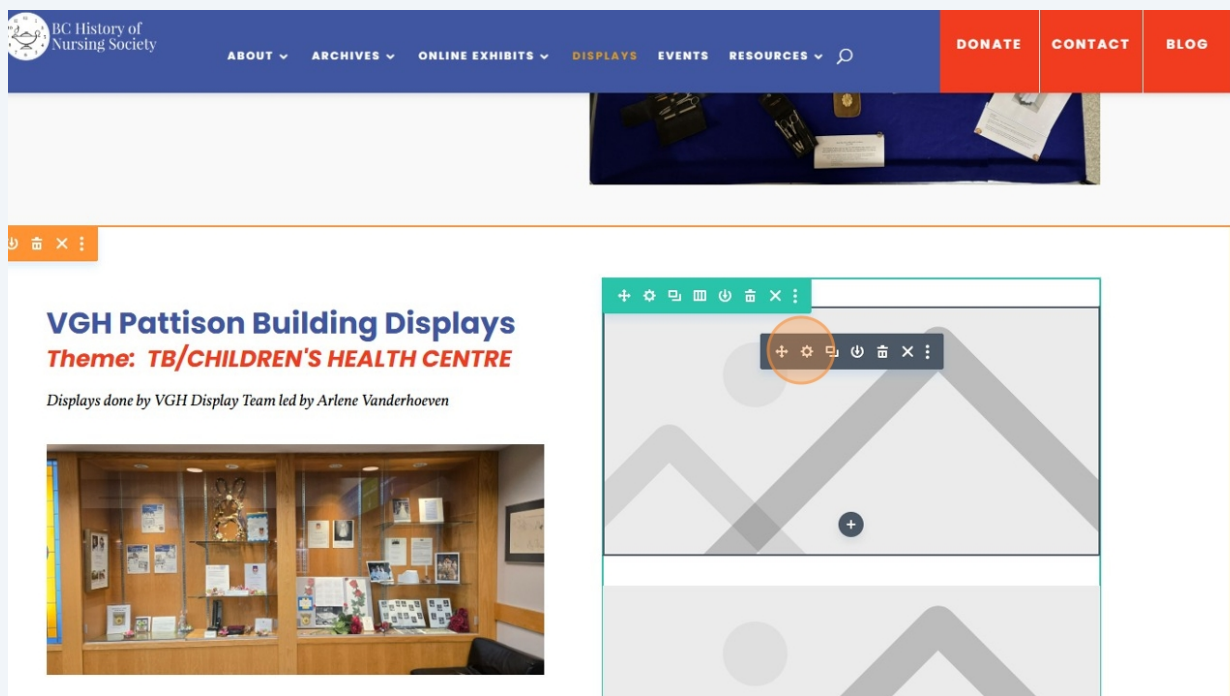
BC History of Nursing Society

ABOUT ⌄ ARCHIVES ⌄ ONLINE EXHIBITS ⌄ DISPLAYS EVENTS RESOURCES ⌄

DONATE CONTACT BLOG

VGH Pattison Building Displays
Theme: TB/CHILDREN'S HEALTH CENTRE

Displays done by VGH Display Team led by Arlene Vanderhoeven